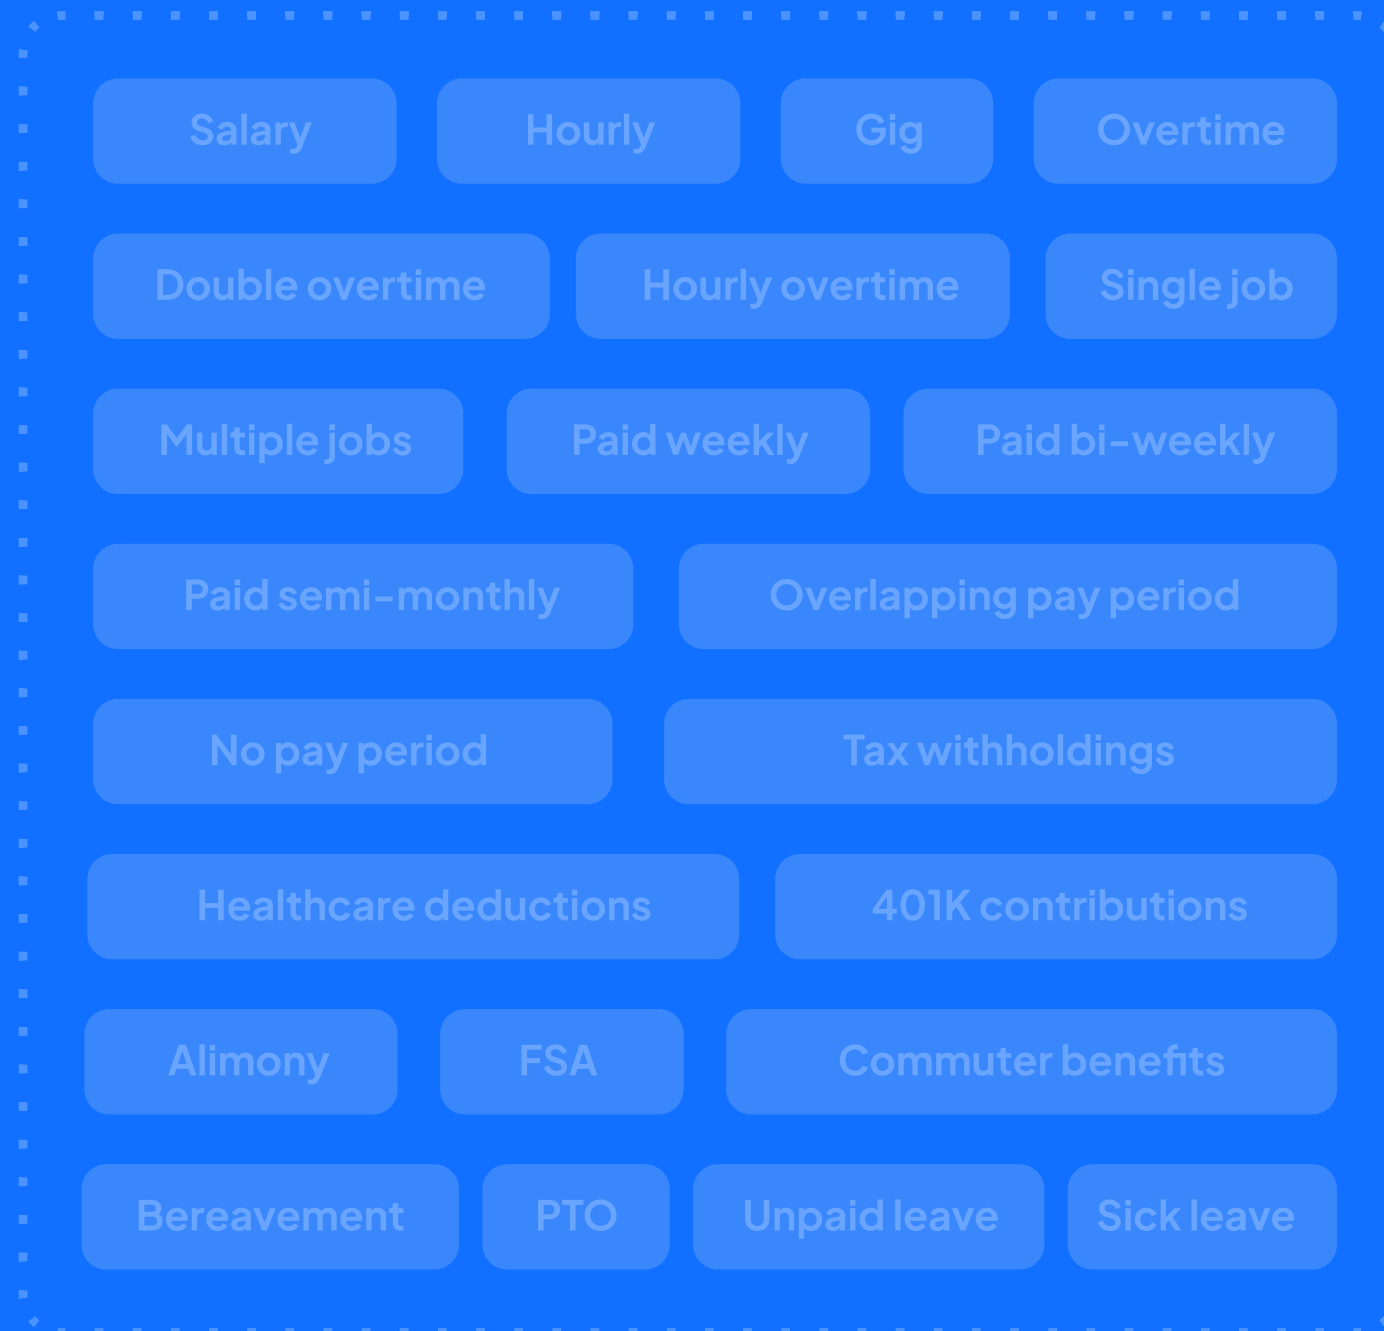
Salary
Hourly
Gig
Overtime
Double overtime
Hourly overtime
Single job
Multiple jobs
Paid weekly
Paid bi-weekly
Paid semi-monthly
Overlapping pay period
No pay period
Tax withholdings
Healthcare deductions
401K contributions
Alimony
FSA
Commuter benefits
Bereavement
PTO
Unpaid leave
Sick leave